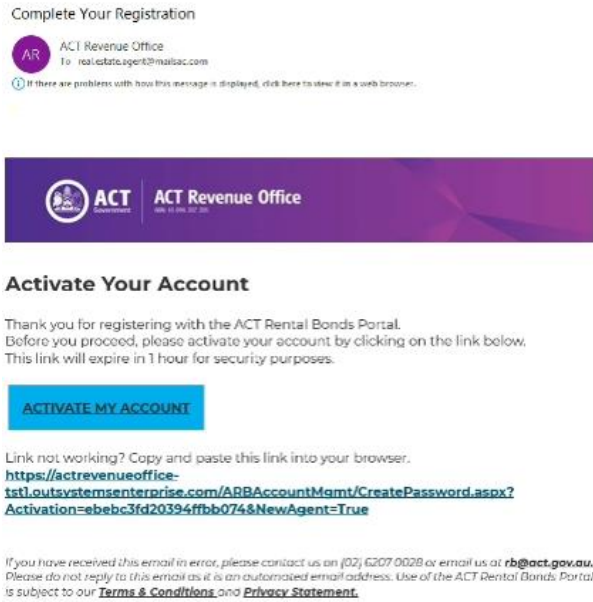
Complete Your Registration

AR

ACT Revenue Office

To real.estate.agent@mailsac.com

If there are problems with how this message is displayed, click here to view it in a web browser.

ACT Government

ACT Revenue Office

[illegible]

Activate Your Account

Thank you for registering with the ACT Rental Bonds Portal. Before you proceed, please activate your account by clicking on the link below. This link will expire in 1 hour for security purposes.

ACTIVATE MY ACCOUNT

Link not working? Copy and paste this link into your browser.
https://actrevenueoffice-tst1.outsystemsenterprise.com/ARBAccountMgmt/CreatePassword.aspx?Activation=ebebc3fd20394ffbb074&NewAgent=True

If you have received this email in error, please contact us on (02) 6207 0028 or email us at rb@act.gov.au. Please do not reply to this email as it is an automated email address. Use of the ACT Rental Bonds Portal is subject to our Terms & Conditions and Privacy Statement.